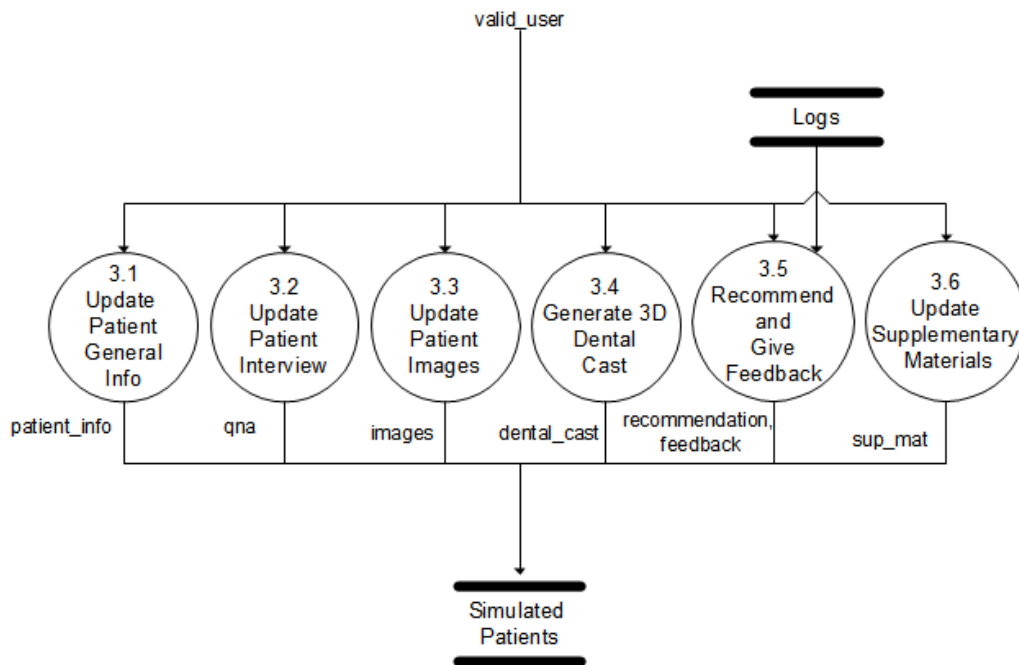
valid_user

Logs

3.1
Update
Patient
General
Info

3.2
Update
Patient
Interview

3.3
Update
Patient
Images

3.4
Generate 3D
Dental
Cast

3.5
Recommend
and
Give
Feedback

3.6
Update
Supplementary
Materials

patient_info

qna

images

dental_cast

recommendation,
feedback

sup_mat

Simulated
Patients